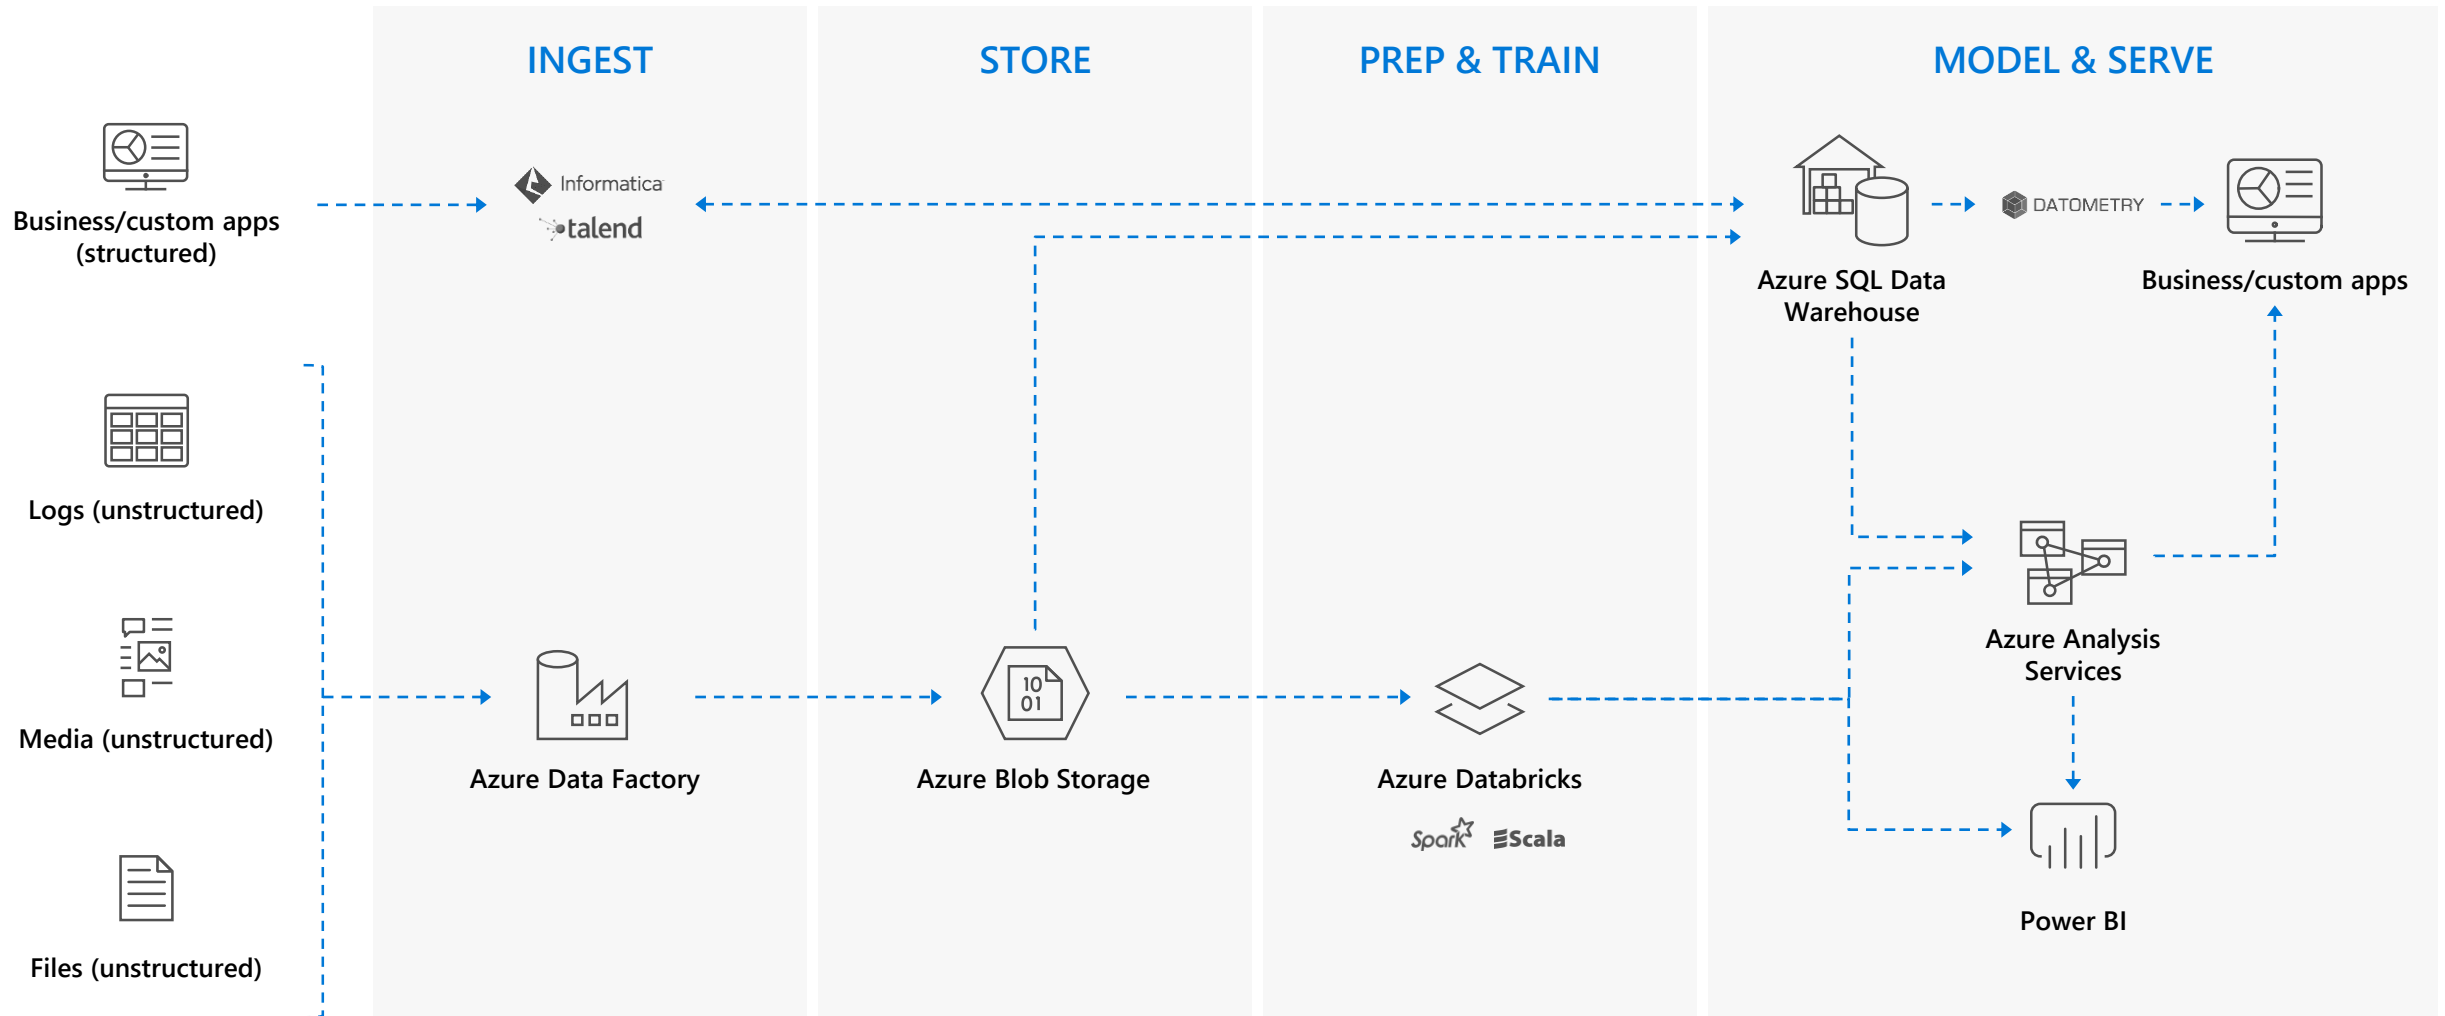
INGEST

STORE

PREP & TRAIN

MODEL & SERVE

Business/custom apps (structured)

Informatica

talend

Azure SQL Data Warehouse

DATOMETRY

Business/custom apps

Logs (unstructured)

Azure Analysis Services

Media (unstructured)

10
01

Azure Data Factory

Azure Blob Storage

Azure Databricks

Spark

Scala

Power BI

Files (unstructured)